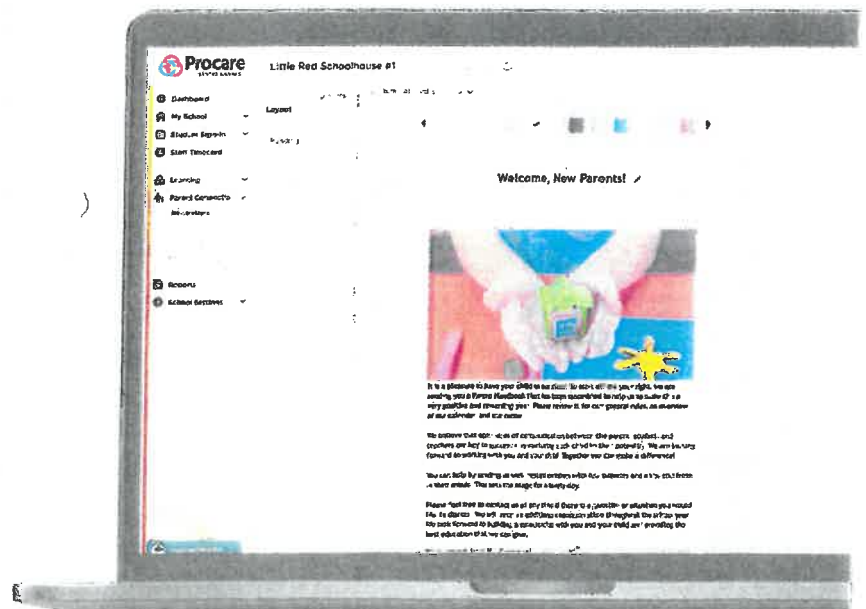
Procare

Little Red Schoolhouse #1

Dashboard
My School
Student Sign-in
Staff Timecard
Learning
Parent Connect
Reports
School Settings

Layout

Welcome, New Parents!

It is a pleasure to have your child in our class. To start off the year right, we are sending you a Parent Handbook that has been assembled to help us to make this a very positive and rewarding year. Please review it for our general rules, an overview of our calendar, and our menu.

We believe that open lines of communication between the parents, student, and teachers are key to success in nurturing each child to their potential. We are looking forward to working with you and your child. Together we can make a difference!

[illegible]

Please feel free to contact us at any time if there is a question or situation you would like to discuss. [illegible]